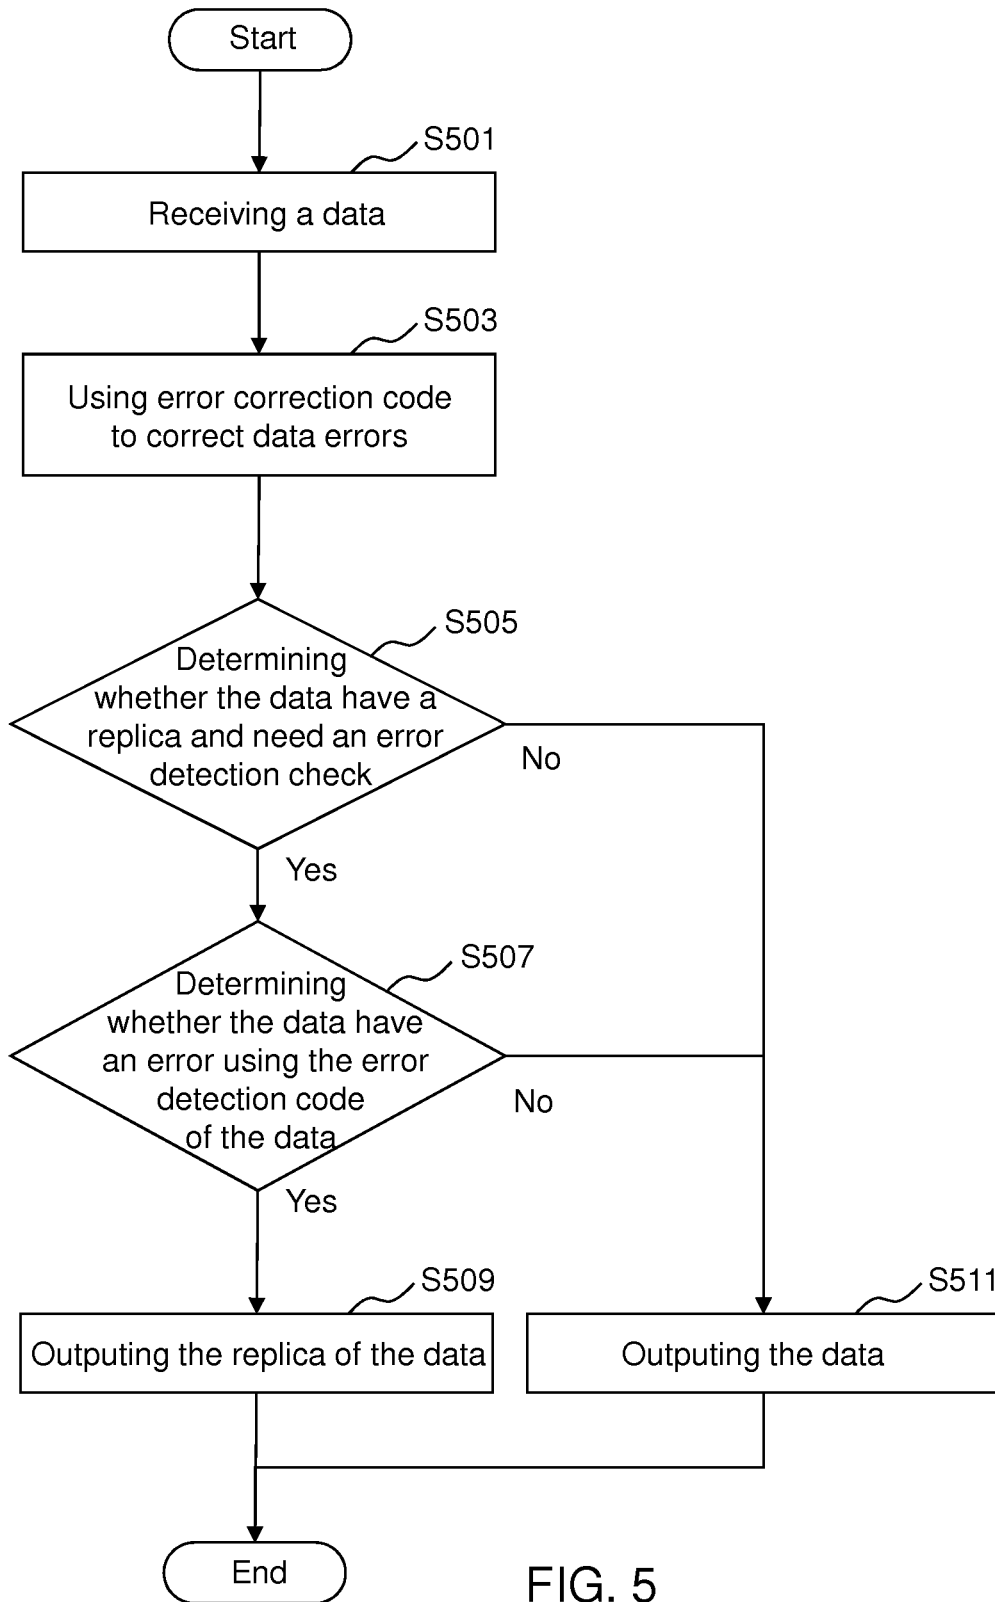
Start

S501

Receiving a data

S503

Using error correction code to correct data errors

S505

Determining whether the data have a replica and need an error detection check

No

Yes

S507

Determining whether the data have an error using the error detection code of the data

No

Yes

S509

Outputing the replica of the data

S511

Outputing the data

End

FIG. 5